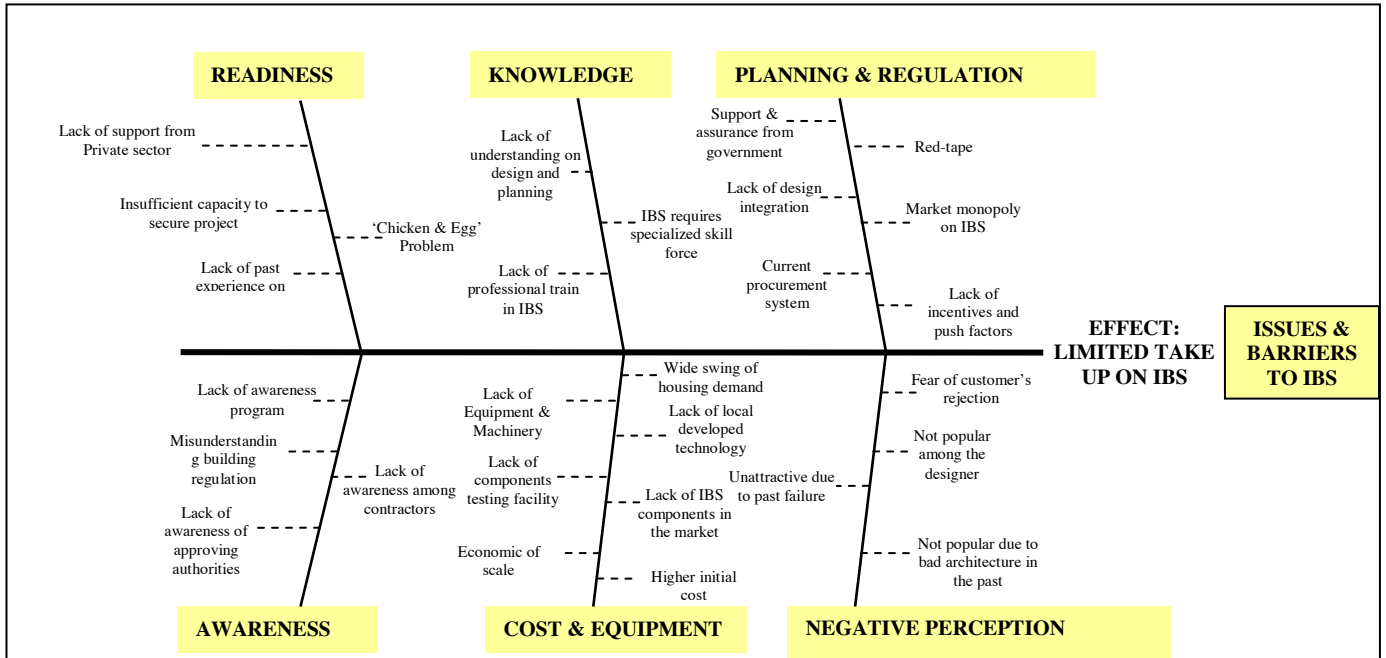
READINESS

Lack of support from Private sector

Insufficient capacity to secure project

'Chicken & Egg' Problem

Lack of past experience on

KNOWLEDGE

Lack of understanding on design and planning

IBS requires specialized skill force

Lack of professional train in IBS

PLANNING & REGULATION

Support & assurance from government

Red-tape

Lack of design integration

Market monopoly on IBS

Current procurement system

Lack of incentives and push factors

EFFECT: LIMITED TAKE UP ON IBS

ISSUES & BARRIERS TO IBS

Lack of awareness program

Misunderstanding building regulation

Lack of awareness among contractors

Lack of awareness of approving authorities

AWARENESS

Wide swing of housing demand

Lack of Equipment & Machinery

Lack of local developed technology

Lack of components testing facility

Lack of IBS components in the market

Economic of scale

Higher initial cost

COST & EQUIPMENT

Fear of customer's rejection

Not popular among the designer

Unattractive due to past failure

Not popular due to bad architecture in the past

NEGATIVE PERCEPTION